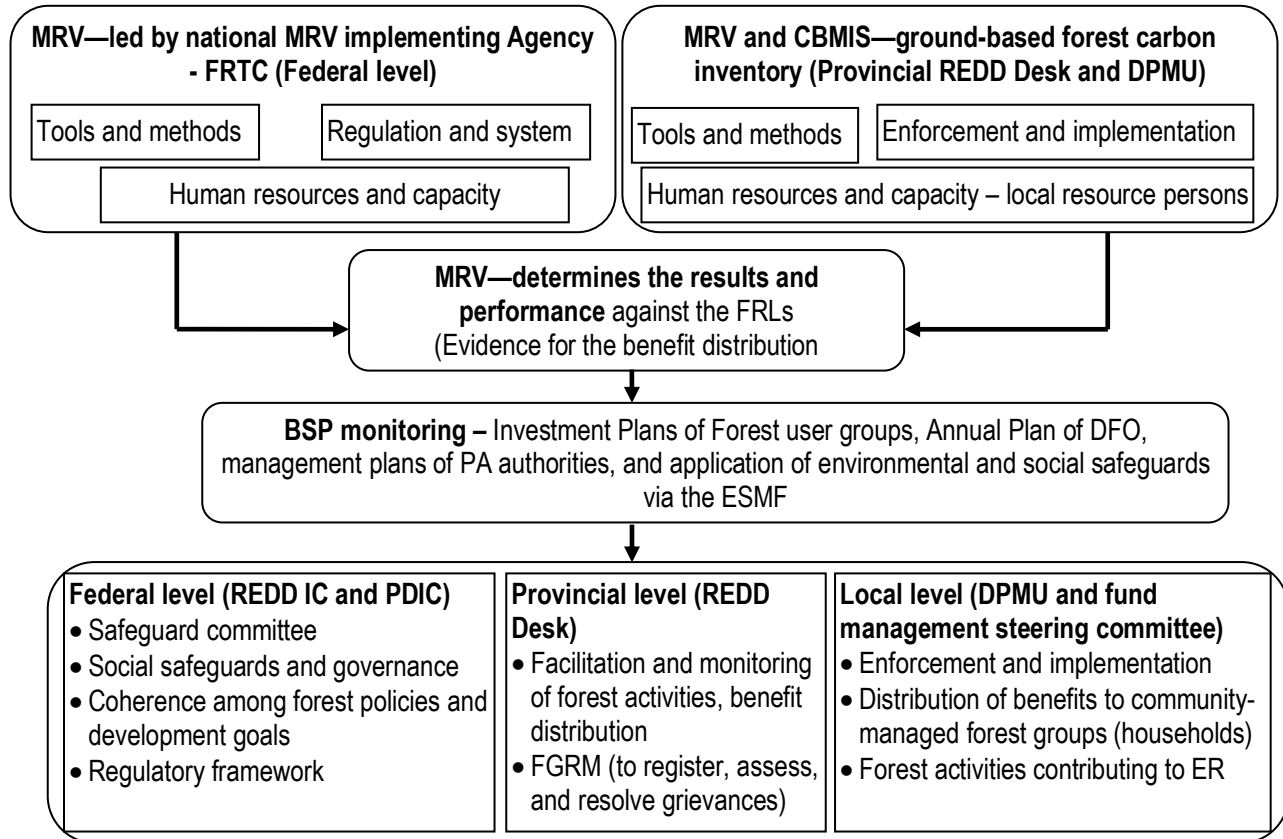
**MRV—led by national MRV implementing Agency - FRTC (Federal level)**

Tools and methods

Regulation and system

Human resources and capacity

**MRV and CBMIS—ground-based forest carbon inventory (Provincial REDD Desk and DPMU)**

Tools and methods

Enforcement and implementation

Human resources and capacity – local resource persons

**MRV—determines the results and performance** against the FRLs (Evidence for the benefit distribution

**BSP monitoring –** Investment Plans of Forest user groups, Annual Plan of DFO, management plans of PA authorities, and application of environmental and social safeguards via the ESMF

**Federal level (REDD IC and PDIC)**
- Safeguard committee
- Social safeguards and governance
- Coherence among forest policies and development goals
- Regulatory framework

**Provincial level (REDD Desk)**
- Facilitation and monitoring of forest activities, benefit distribution
- FGRM (to register, assess, and resolve grievances)

**Local level (DPMU and fund management steering committee)**
- Enforcement and implementation
- Distribution of benefits to community-managed forest groups (households)
- Forest activities contributing to ER